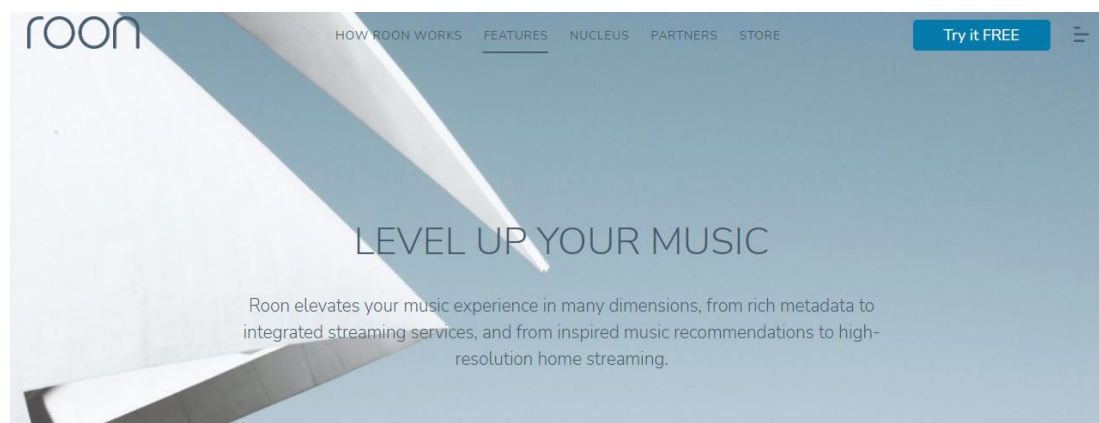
roon

HOW ROON WORKS FEATURES NUCLEUS PARTNERS STORE

Try it FREE

LEVEL UP YOUR MUSIC

Roon elevates your music experience in many dimensions, from rich metadata to integrated streaming services, and from inspired music recommendations to high-resolution home streaming.